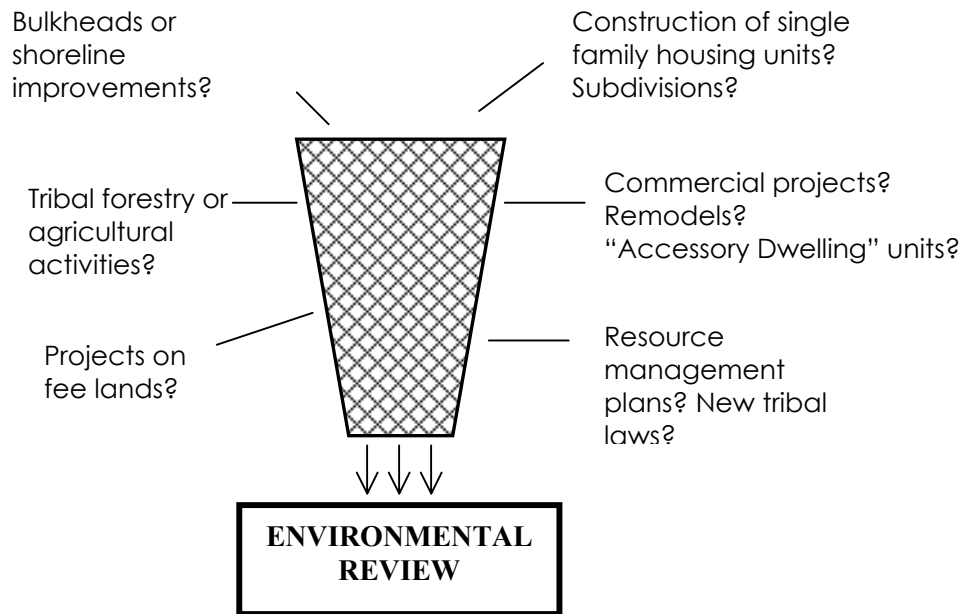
Bulkheads or shoreline improvements?

Construction of single family housing units? Subdivisions?

Tribal forestry or agricultural activities?

Commercial projects? Remodels? “Accessory Dwelling” units?

Projects on fee lands?

Resource management plans? New tribal laws?

ENVIRONMENTAL REVIEW